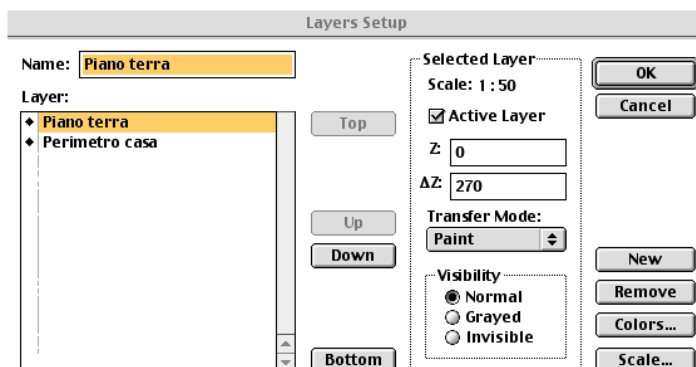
Layers Setup

Name: Piano terra

Layer:
Piano terra
Perimetro casa

Top

Up
Down

Bottom

Selected Layer
Scale: 1 : 50
Active Layer
Z: 0
ΔZ: 270
Transfer Mode:
Paint

Visibility
Normal
Grayed
Invisible

OK
Cancel

New
Remove
Colors...
Scale...